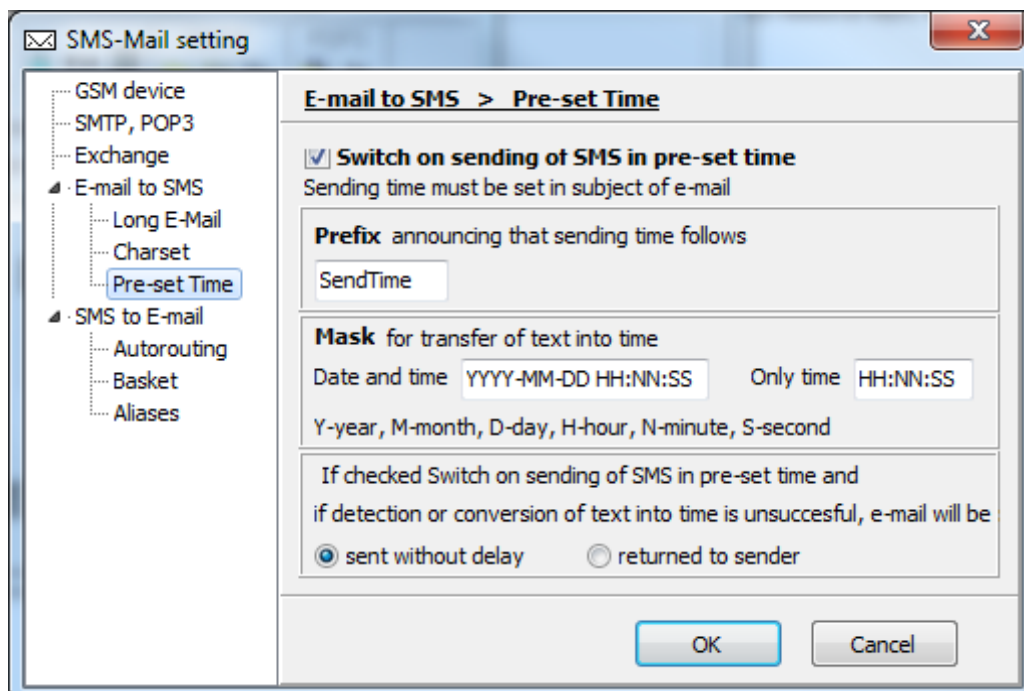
SMS-Mail setting

GSM device
SMTP, POP3
Exchange
E-mail to SMS
Long E-Mail
Charset
Pre-set Time
SMS to E-mail
Autorouting
Basket
Aliases

E-mail to SMS > Pre-set Time

Switch on sending of SMS in pre-set time
Sending time must be set in subject of e-mail

Prefix announcing that sending time follows
SendTime

Mask for transfer of text into time
Date and time YYYY-MM-DD HH:NN:SS Only time HH:NN:SS
Y-year, M-month, D-day, H-hour, N-minute, S-second

If checked Switch on sending of SMS in pre-set time and
if detection or conversion of text into time is unsuccesful, e-mail will be
sent without delay returned to sender

OK Cancel